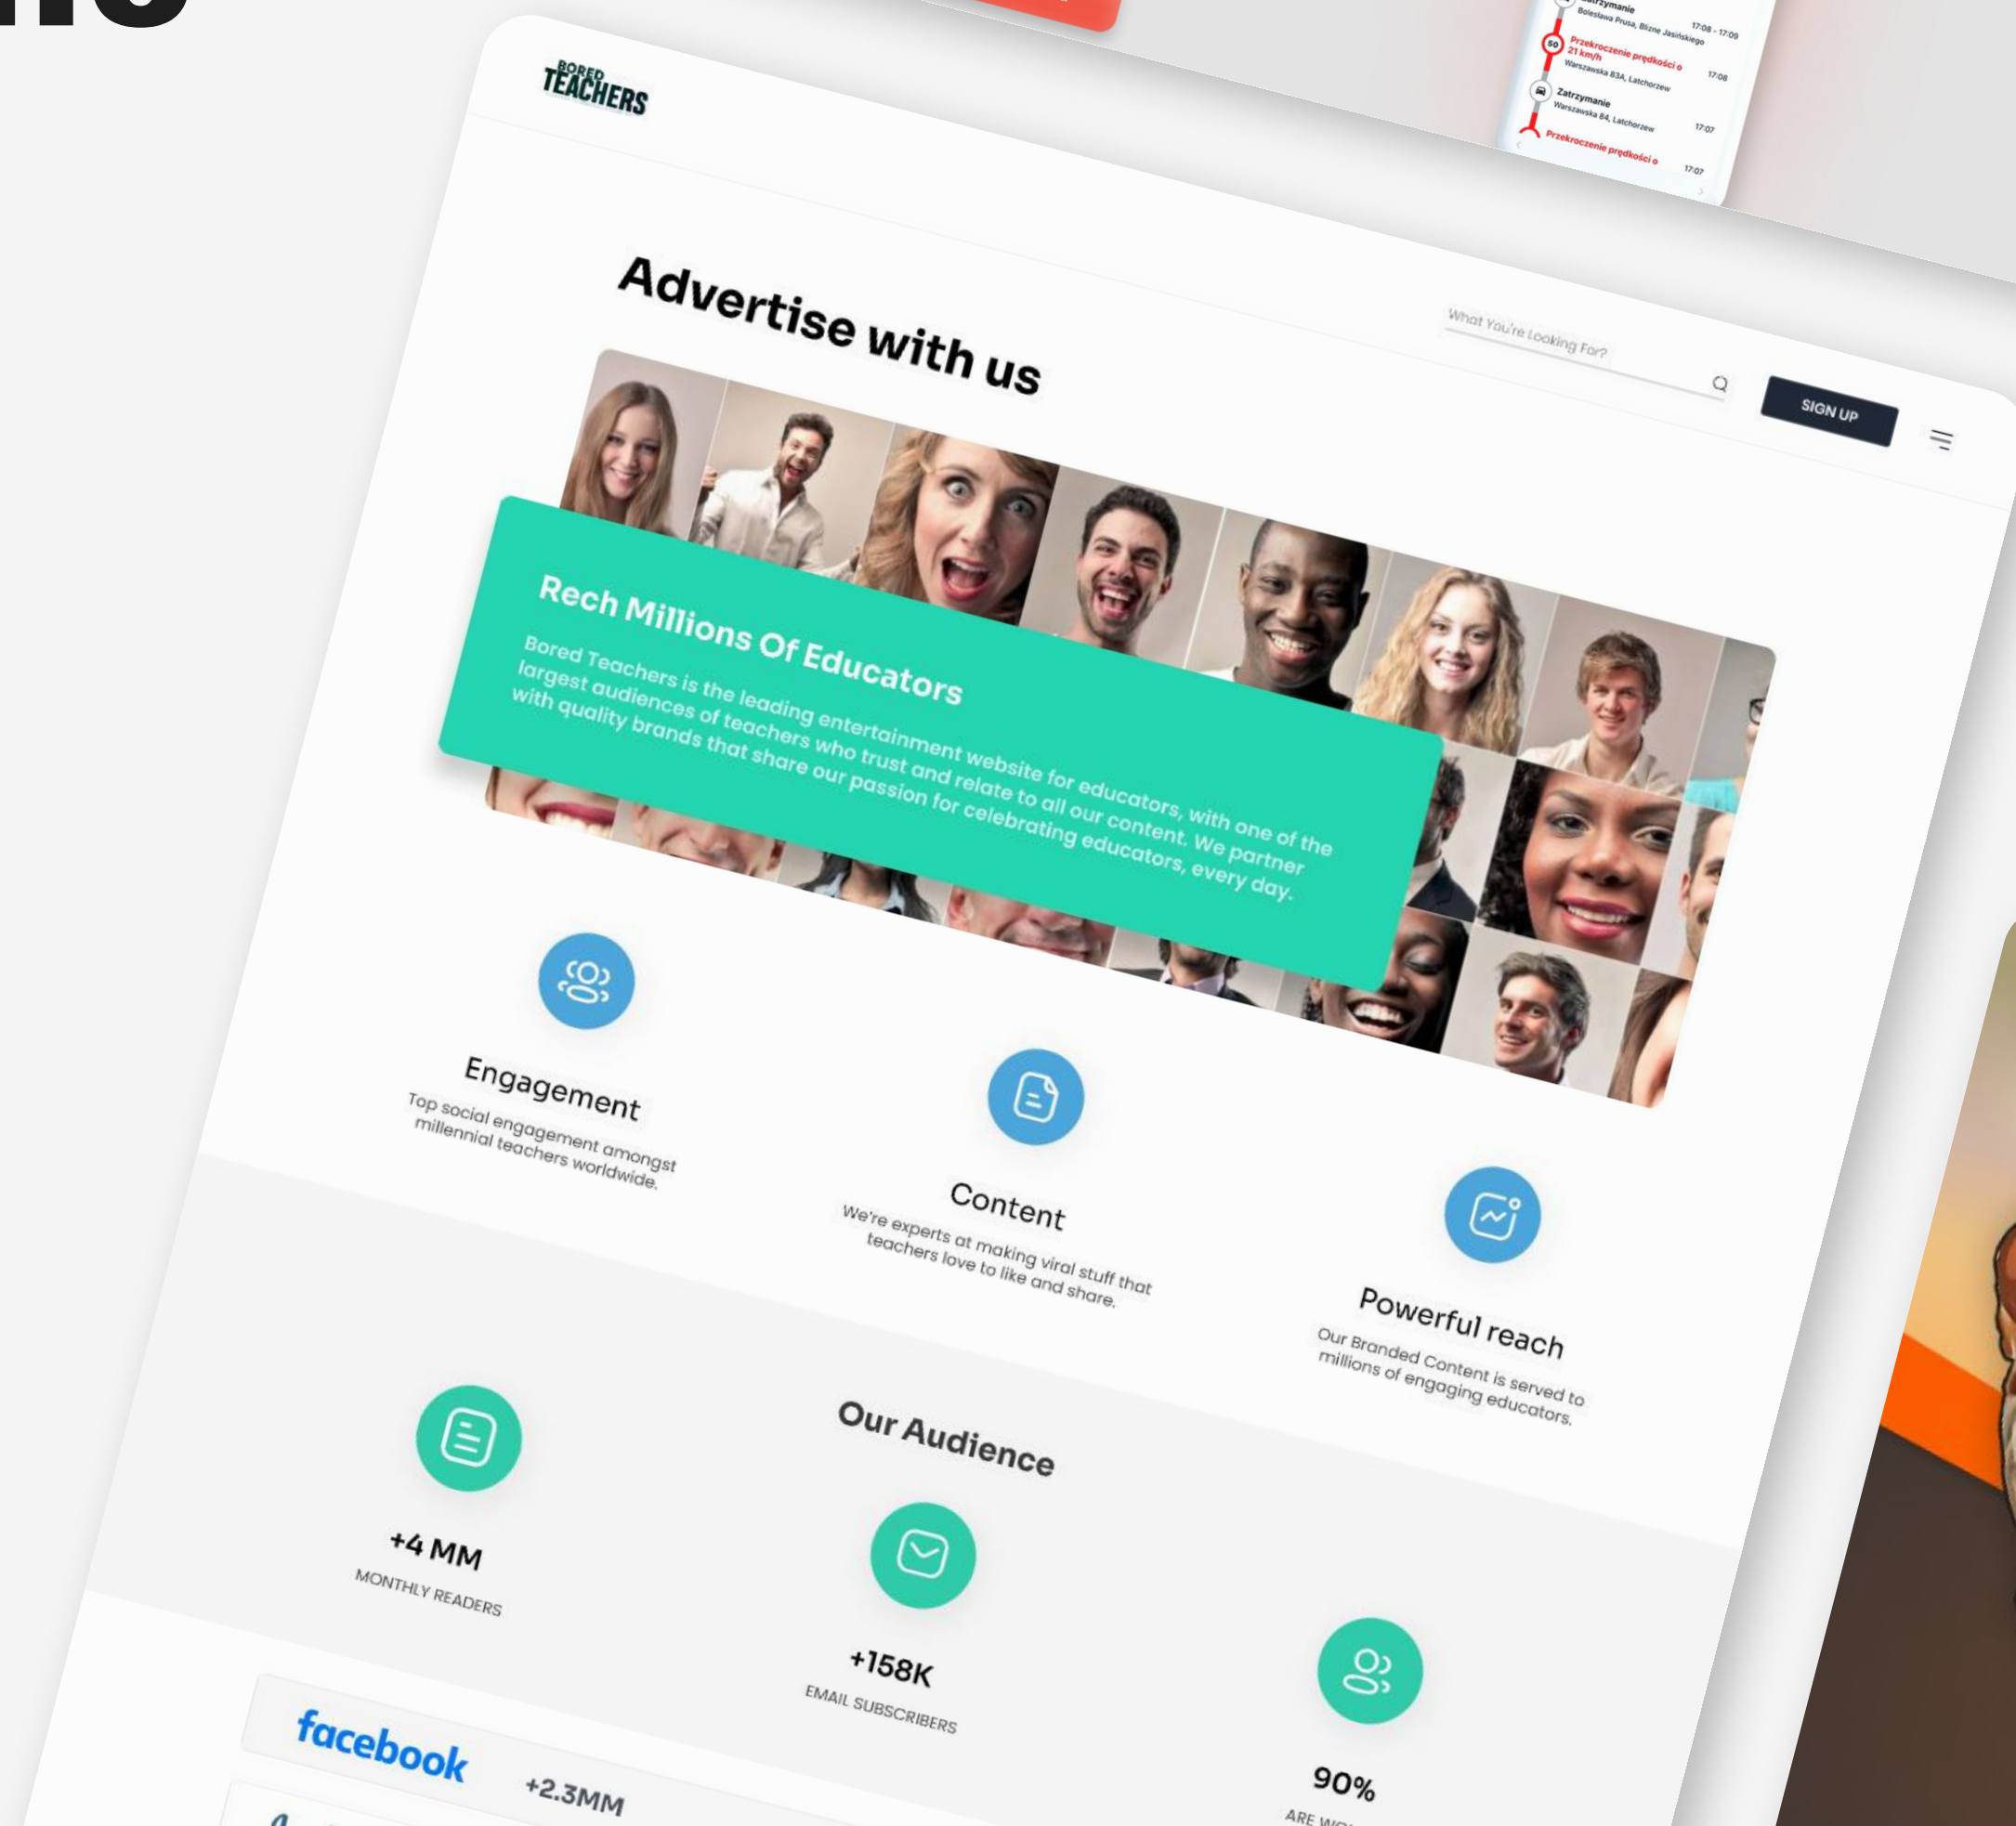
Zatrzymanie
Bolesława Prusa, Bliżne Jasińskiego
17:08 - 17:09
Przekroczenie prędkości o 21 km/h
Warszawska 83A, Latchorzew
17:08
Zatrzymanie
Warszawska 84, Latchorzew
17:07
Przekroczenie prędkości o
17:07

BORED TEACHERS

What You're Looking For?

SIGN UP

Advertise with us

Rech Millions Of Educators

Bored Teachers is the leading entertainment website for educators, with one of the largest audiences of teachers who trust and relate to all our content. We partner with quality brands that share our passion for celebrating educators, every day.

Engagement
Top social engagement amongst millennial teachers worldwide.

Content
We're experts at making viral stuff that teachers love to like and share.

Powerful reach
Our Branded Content is served to millions of engaging educators.

Our Audience

+4 MM
MONTHLY READERS

+158K
EMAIL SUBSCRIBERS

90%
ARE WO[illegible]

facebook +2.3MM